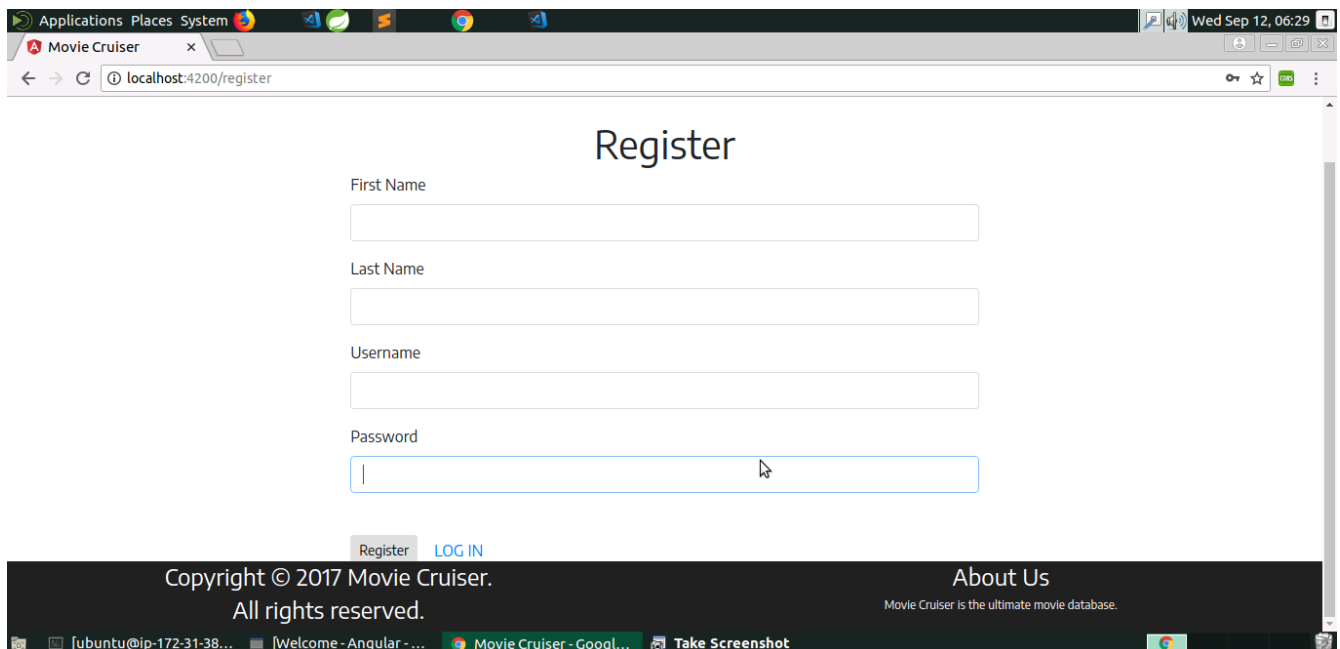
Applications Places System

Wed Sep 12, 06:29

Movie Cruiser ×

localhost:4200/register

CORS

Register

First Name

Last Name

Username

Password

Register LOG IN

Copyright © 2017 Movie Cruiser.
All rights reserved.

About Us

Movie Cruiser is the ultimate movie database.

[ubuntu@ip-172-31-38...

[Welcome - Angular - ...

Movie Cruiser - Googl...

Take Screenshot